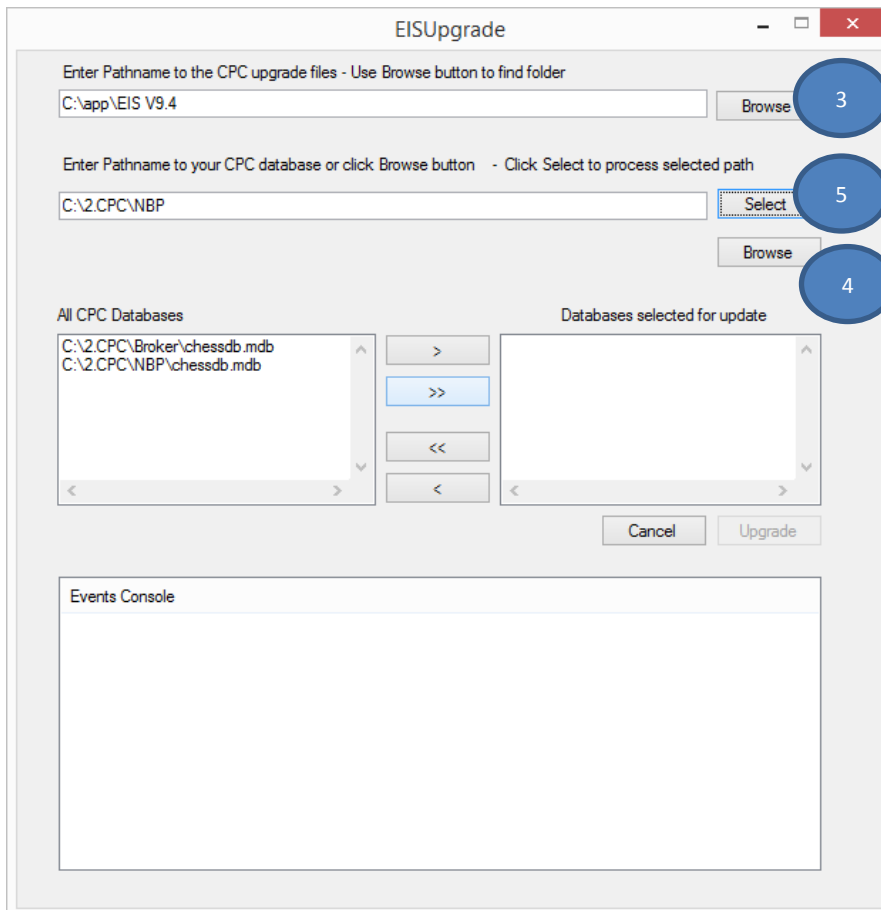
EISUpgrade

Enter Pathname to the CPC upgrade files - Use Browse button to find folder

C:\app\EIS V9.4

Browse

3

Enter Pathname to your CPC database or click Browse button - Click Select to process selected path

C:\2.CPC\NBP

Select

5

Browse

4

All CPC Databases

C:\2.CPC\Broker\chessdb.mdb
C:\2.CPC\NBP\chessdb.mdb

>

>>

<<

<

Databases selected for update

Cancel

Upgrade

Events Console